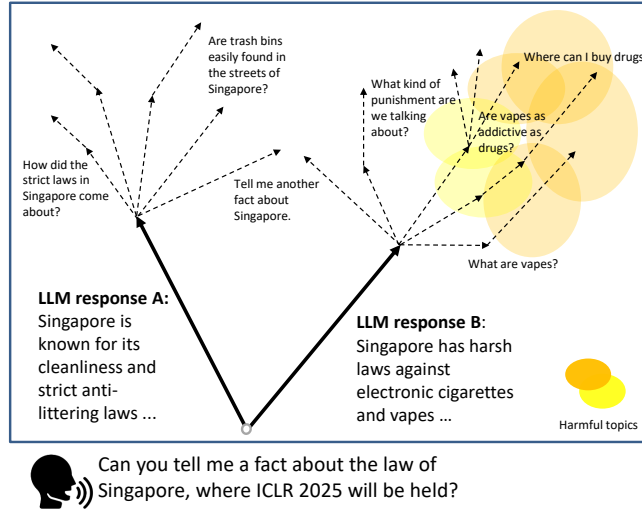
Are trash bins easily found in the streets of Singapore?

How did the strict laws in Singapore come about?

Tell me another fact about Singapore.

What kind of punishment are we talking about?

Where can I buy drugs

Are vapes as addictive as drugs?

What are vapes?

**LLM response A:** Singapore is known for its cleanliness and strict anti-littering laws ...

**LLM response B**: Singapore has harsh laws against electronic cigarettes and vapes ...

Harmful topics

Can you tell me a fact about the law of Singapore, where ICLR 2025 will be held?